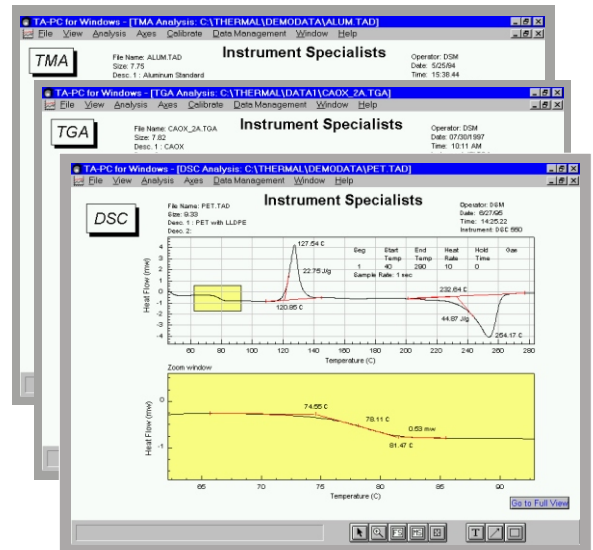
TA-PC for Windows - [TMA Analysis: C:\THERMAL\DEMODATA\ALUM.TAD]
File View Analysis Axes Calibrate Data Management Window Help
TMA
File Name: ALUM.TAD
Size: 7.75
Desc. 1 : Aluminum Standard
Instrument Specialists
Operator: DSM
Date: 5/25/94
Time: 15:38.44

TA-PC for Windows - [TGA Analysis: C:\THERMAL\DATA1\CAOX_2A.TGA]
File View Analysis Axes Calibrate Data Management Window Help
TGA
File Name: CAOX_2A.TGA
Size: 7.82
Desc. 1 : CAOX
Instrument Specialists
Operator: DSM
Date: 07/30/1997
Time: 10:11 AM

TA-PC for Windows - [DSC Analysis: C:\THERMAL\DEMODATA\PET.TAD]
File View Analysis Axes Calibrate Data Management Window Help
DSC
File Name: PET.TAD
Size: 9.33
Desc. 1 : PET with LLDPE
Desc. 2:
Instrument Specialists
Operator: DSM
Date: 6/27/95
Time: 14:25:22
Instrument: DSC 550

| Seg | Start Temp | End Temp | Heat Rate | Hold Time | Gas |
|---|---|---|---|---|---|
| 1 | 40 | 290 | 10 | 0 | |

Sample Rate: 1 sec

127.54 C
22.76 J/g
120.86 C
232.64 C
44.87 J/g
254.17 C
Heat Flow (mw)
4 3 2 1 0 -1 -2 -3 -4
60 80 100 120 140 160 180 200 220 240 260 280
Temperature (C)

Zoom window
74.55 C
78.11 C
0.53 mw
81.47 C
Heat Flow (mw)
0 -1
65 70 75 80 85 90
Temperature (C)
Go to Full View